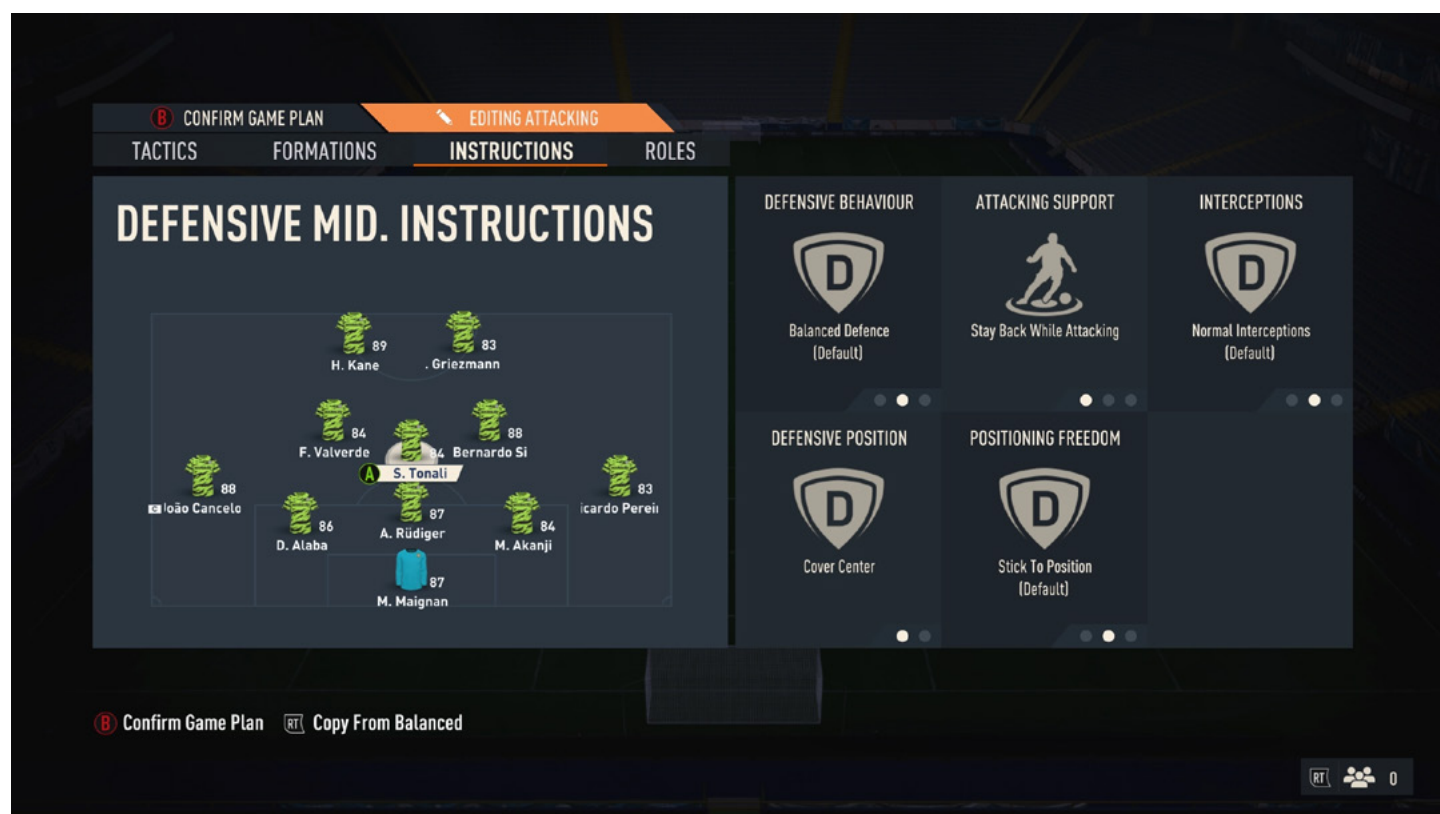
B CONFIRM GAME PLAN
EDITING ATTACKING
TACTICS
FORMATIONS
INSTRUCTIONS
ROLES

DEFENSIVE MID. INSTRUCTIONS

89
H. Kane
83
. Griezmann
84
F. Valverde
84
A S. Tonali
88
Bernardo Si
88
C loão Cancelo
83
icardo Pereii
86
D. Alaba
87
A. Rüdiger
84
M. Akanji
87
M. Maignan

DEFENSIVE BEHAVIOUR
D
Balanced Defence (Default)

ATTACKING SUPPORT
Stay Back While Attacking

INTERCEPTIONS
D
Normal Interceptions (Default)

DEFENSIVE POSITION
D
Cover Center

POSITIONING FREEDOM
D
Stick To Position (Default)

B Confirm Game Plan RT Copy From Balanced

RT 0